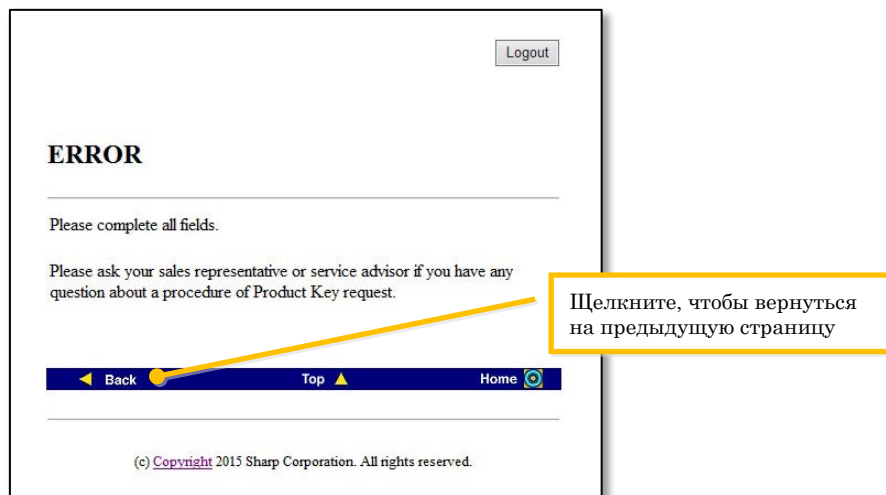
Logout

ERROR

Please complete all fields.

Please ask your sales representative or service advisor if you have any question about a procedure of Product Key request.

Щелкните, чтобы вернуться на предыдущую страницу

Back Top Home

(c) Copyright 2015 Sharp Corporation. All rights reserved.